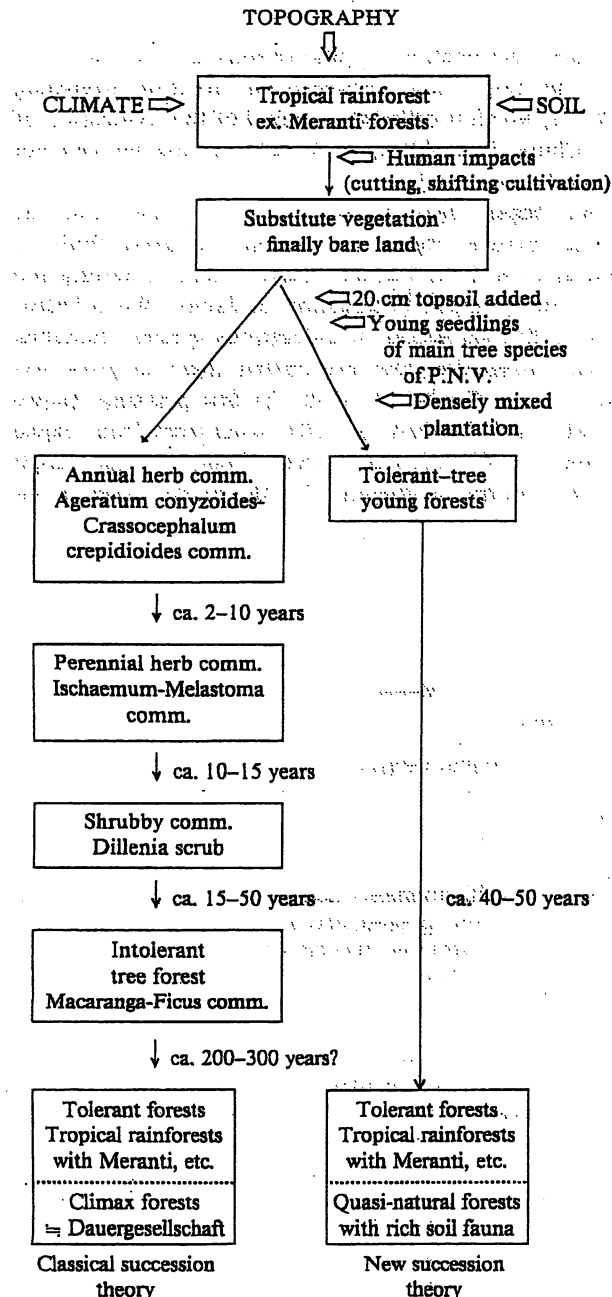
TOPOGRAPHY

CLIMATE

Tropical rainforest ex. Meranti forests

SOIL

Human impacts (cutting, shifting cultivation)

Substitute vegetation finally bare land

20 cm topsoil added

Young seedlings of main tree species of P.N.V.

Densely mixed plantation

Annual herb comm. Ageratum conyzoides-Crassocephalum crepidioides comm.

Tolerant-tree young forests

ca. 2–10 years

Perennial herb comm. Ischaemum-Melastoma comm.

ca. 10–15 years

Shrubby comm. Dillenia scrub

ca. 15–50 years

ca. 40–50 years

Intolerant tree forest Macaranga-Ficus comm.

ca. 200–300 years?

Tolerant forests Tropical rainforests with Meranti, etc.

Climax forests ≒ Dauergesellschaft

Tolerant forests Tropical rainforests with Meranti, etc.

Quasi-natural forests with rich soil fauna

Classical succession theory

New succession theory